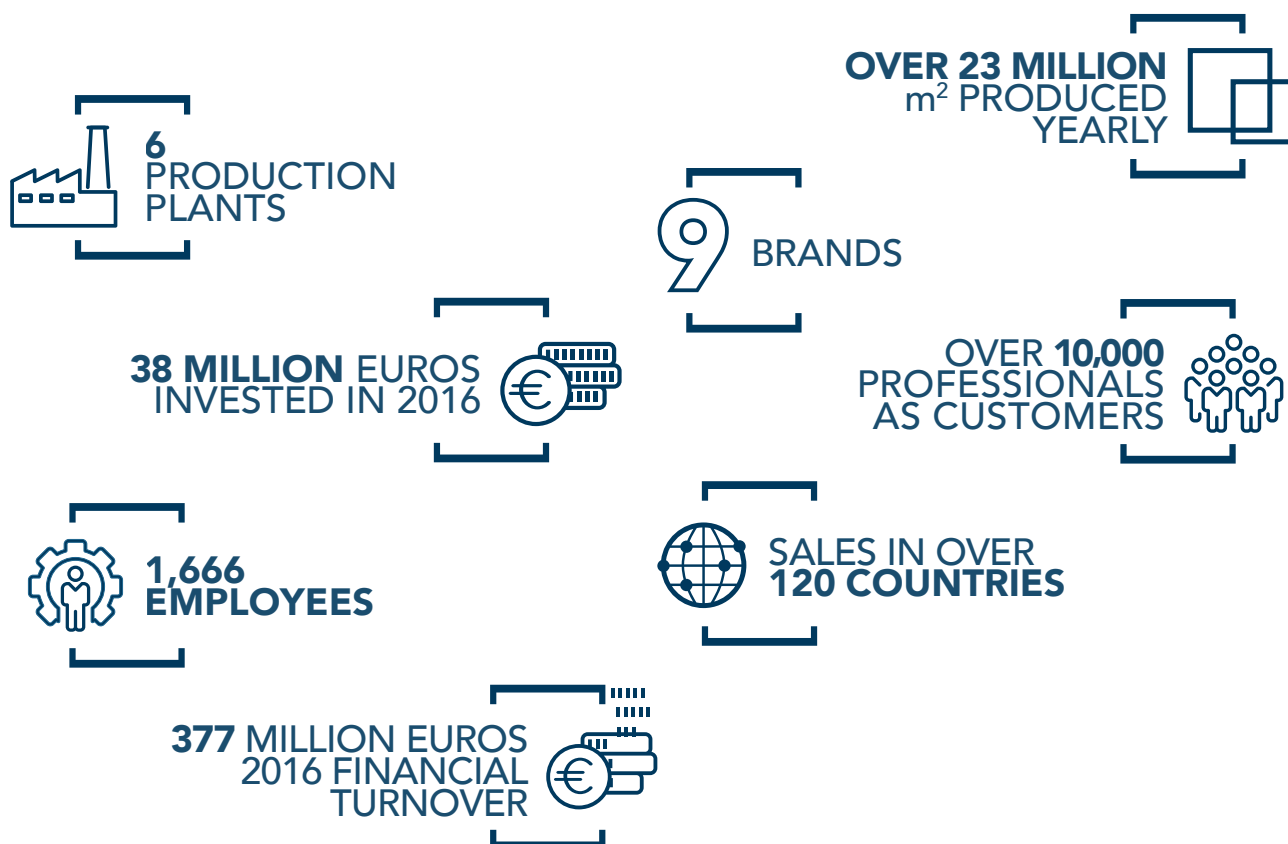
OVER 23 MILLION
m$^2$ PRODUCED
YEARLY

6
PRODUCTION
PLANTS

9 BRANDS

38 MILLION EUROS
INVESTED IN 2016

OVER 10,000
PROFESSIONALS
AS CUSTOMERS

1,666
EMPLOYEES

SALES IN OVER
120 COUNTRIES

377 MILLION EUROS
2016 FINANCIAL
TURNOVER